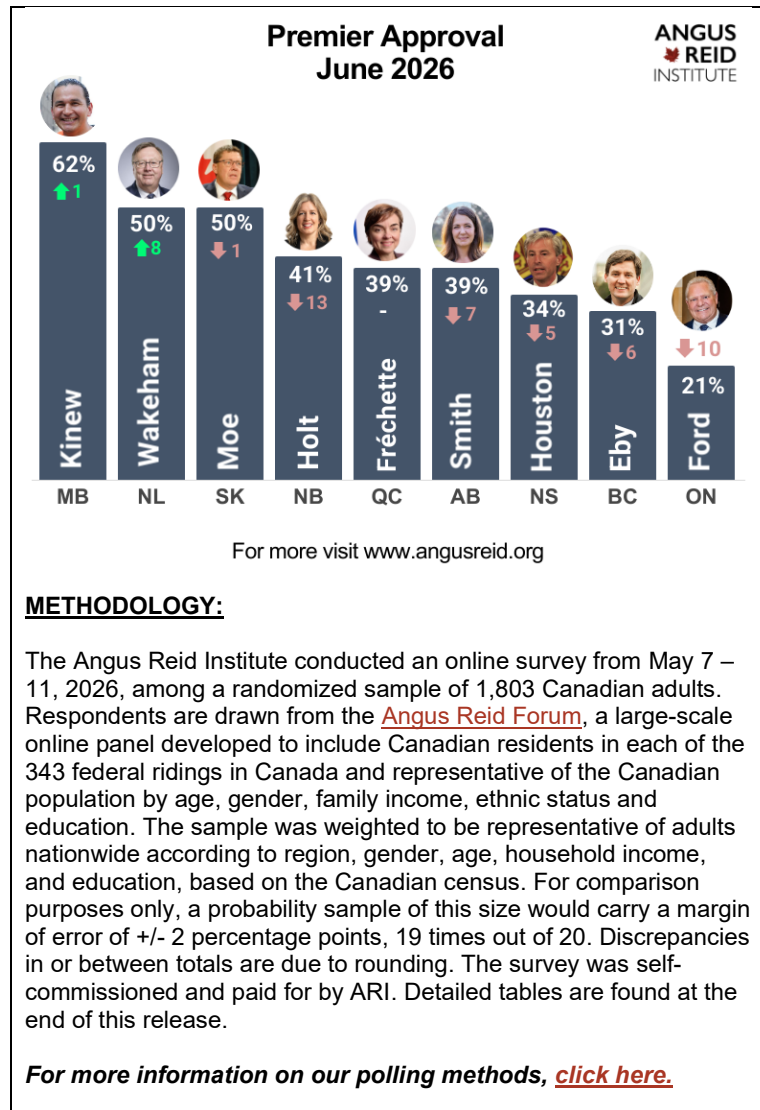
Premier Approval
June 2026

ANGUS REID INSTITUTE

62%
1
Kinew
MB

50%
8
Wakeham
NL

50%
1
Moe
SK

41%
13
Holt
NB

39%
-
Fréchette
QC

39%
7
Smith
AB

34%
5
Houston
NS

31%
6
Eby
BC

10
21%
Ford
ON

For more visit www.angusreid.org

METHODOLOGY:

The Angus Reid Institute conducted an online survey from May 7 – 11, 2026, among a randomized sample of 1,803 Canadian adults. Respondents are drawn from the Angus Reid Forum, a large-scale online panel developed to include Canadian residents in each of the 343 federal ridings in Canada and representative of the Canadian population by age, gender, family income, ethnic status and education. The sample was weighted to be representative of adults nationwide according to region, gender, age, household income, and education, based on the Canadian census. For comparison purposes only, a probability sample of this size would carry a margin of error of +/- 2 percentage points, 19 times out of 20. Discrepancies in or between totals are due to rounding. The survey was self-commissioned and paid for by ARI. Detailed tables are found at the end of this release.

For more information on our polling methods, click here.